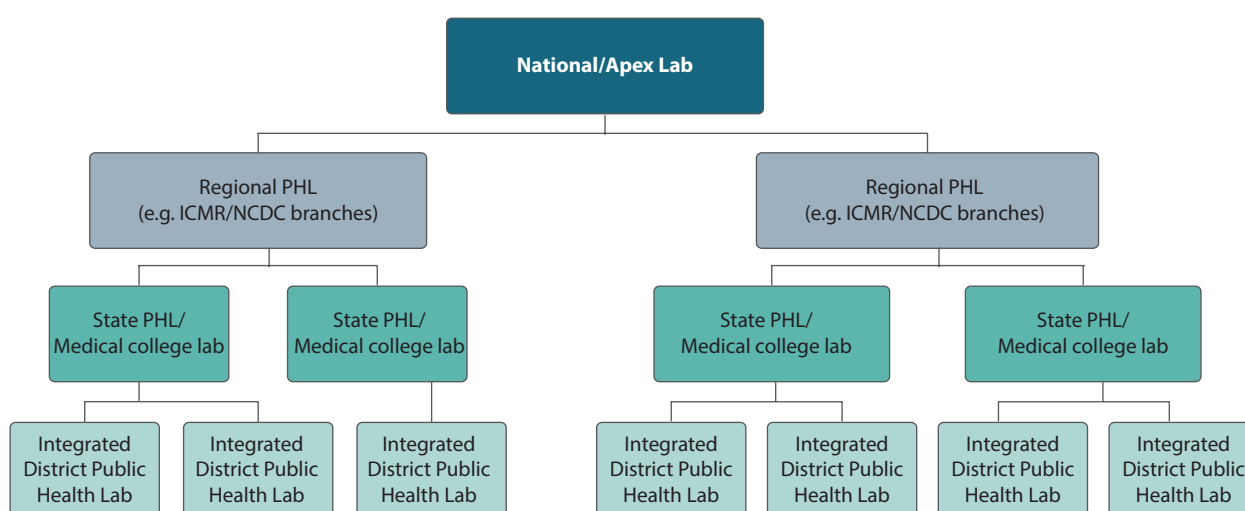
National/Apex Lab

Regional PHL (e.g. ICMR/NCDC branches)

Regional PHL (e.g. ICMR/NCDC branches)

State PHL/ Medical college lab

State PHL/ Medical college lab

State PHL/ Medical college lab

State PHL/ Medical college lab

Integrated District Public Health Lab

Integrated District Public Health Lab

Integrated District Public Health Lab

Integrated District Public Health Lab

Integrated District Public Health Lab

Integrated District Public Health Lab

Integrated District Public Health Lab